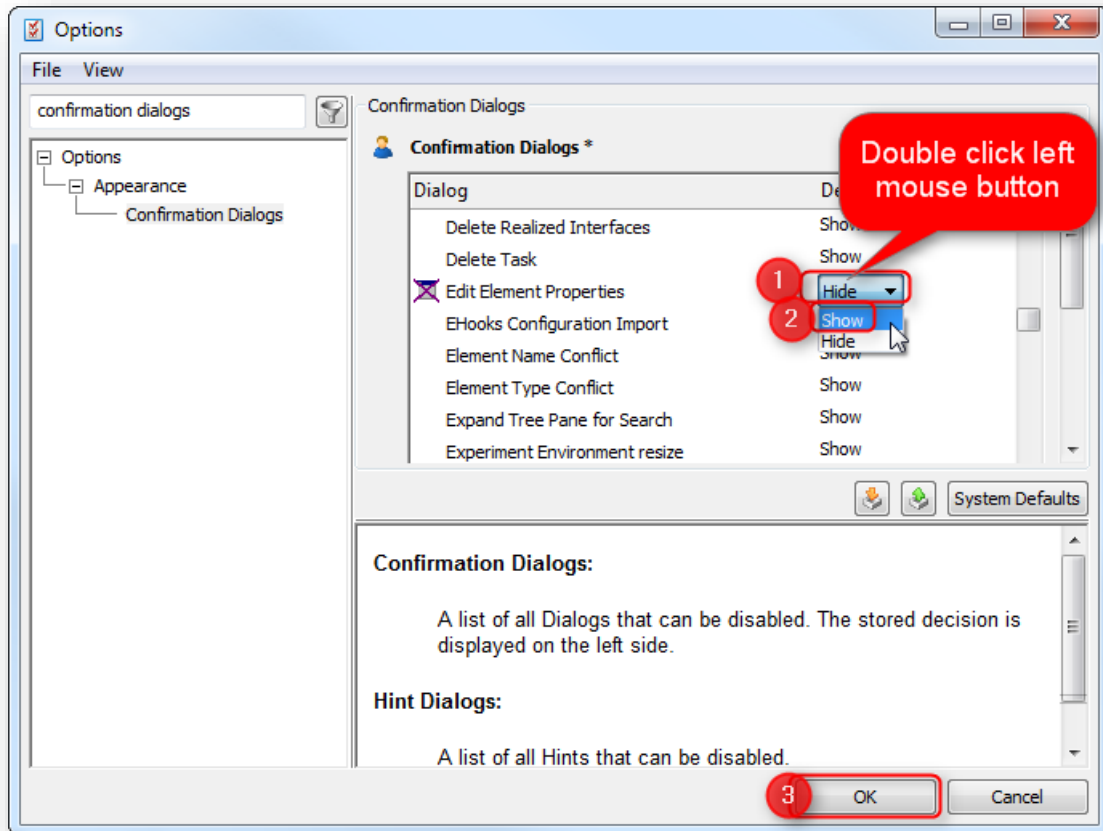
Options

File View

confirmation dialogs

Options
Appearance
Confirmation Dialogs

Confirmation Dialogs

Confirmation Dialogs *

Double click left mouse button

| Dialog | De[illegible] |
|---|---|
| Delete Realized Interfaces | Show |
| Delete Task | Show |
| Edit Element Properties | Hide |
| EHooks Configuration Import | Show |
| Element Name Conflict | Hide |
| Element Type Conflict | Show |
| Expand Tree Pane for Search | Show |
| Experiment Environment resize | Show |

1
2

System Defaults

Confirmation Dialogs:

A list of all Dialogs that can be disabled. The stored decision is displayed on the left side.

Hint Dialogs:

A list of all Hints that can be disabled.

3
OK
Cancel